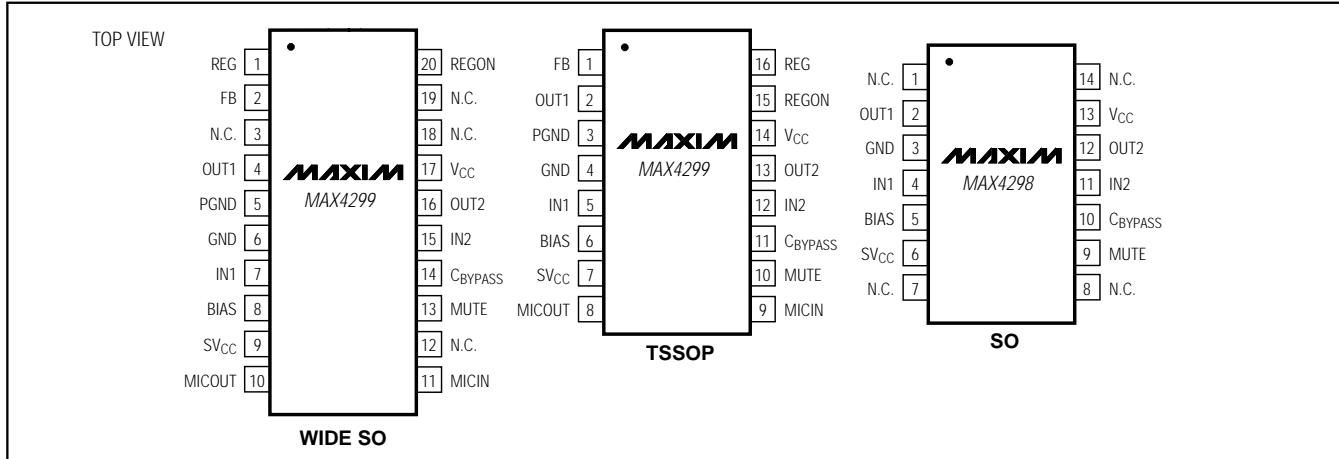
TOP VIEW

REG 1
FB 2
N.C. 3
OUT1 4
PGND 5
GND 6
IN1 7
BIAS 8
$SV_{CC}$ 9
MICOUT 10

20 REGON
19 N.C.
18 N.C.
17 $V_{CC}$
16 OUT2
15 IN2
14 $C_{BYPASS}$
13 MUTE
12 N.C.
11 MICIN

MAXIM
MAX4299

WIDE SO

FB 1
OUT1 2
PGND 3
GND 4
IN1 5
BIAS 6
$SV_{CC}$ 7
MICOUT 8

16 REG
15 REGON
14 $V_{CC}$
13 OUT2
12 IN2
11 $C_{BYPASS}$
10 MUTE
9 MICIN

MAXIM
MAX4299

TSSOP

N.C. 1
OUT1 2
GND 3
IN1 4
BIAS 5
$SV_{CC}$ 6
N.C. 7

14 N.C.
13 $V_{CC}$
12 OUT2
11 IN2
10 $C_{BYPASS}$
9 MUTE
8 N.C.

MAXIM
MAX4298

SO